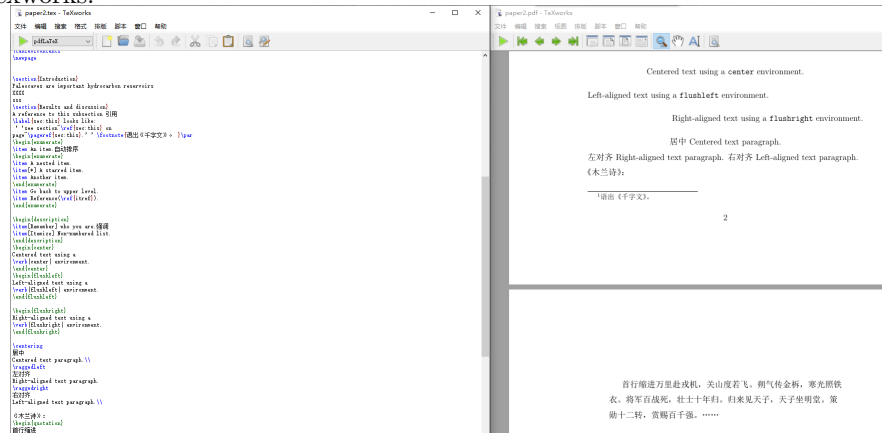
paper2.tex - TeXworks
文件 编辑 搜索 格式 排版 脚本 窗口 帮助
pdfLaTeX

\tableofcontents
\newpage

\section{Introduction}
Paleocaves are important hydrocarbon reservoirs
XXXX
xxx
\section{Results and discussion}
A reference to this subsection 引用
\label{sec:this} looks like:
``see section~\ref{sec:this} on
page~\pageref{sec:this}.'' \footnote{语出《千字文》。}\par
\begin{enumerate}
\item An item.自动排序
\begin{enumerate}
\item A nested item.
\item[*] A starred item.
\item Another item.
\end{enumerate}
\item Go back to upper level.
\item Reference(\ref{itref}).
\end{enumerate}

\begin{description}
\item[Enumerate] Numbered list.强调
\item[Itemize] Non-numbered list.
\end{description}
\begin{center}
Centered text using a
\verb|center| environment.
\end{center}
\begin{flushleft}
Left-aligned text using a
\verb|flushleft| environment.
\end{flushleft}

\begin{flushright}
Right-aligned text using a
\verb|flushright| environment.
\end{flushright}

\centering
居中
Centered text paragraph. \\
\raggedleft
左对齐
Right-aligned text paragraph.
\raggedright
右对齐
Left-aligned text paragraph. \\

《木兰诗》:
\begin{quotation}
首行缩进

paper2.pdf - TeXworks
文件 编辑 搜索 视图 排版 脚本 窗口 帮助

Centered text using a center environment.

Left-aligned text using a flushleft environment.

Right-aligned text using a flushright environment.

居中 Centered text paragraph.

左对齐 Right-aligned text paragraph. 右对齐 Left-aligned text paragraph.

《木兰诗》:

¹语出《千字文》。

2

首行缩进万里赴戎机，关山度若飞。朔气传金柝，寒光照铁衣。将军百战死，壮士十年归。归来见天子，天子坐明堂。策勋十二转，赏赐百千强。……